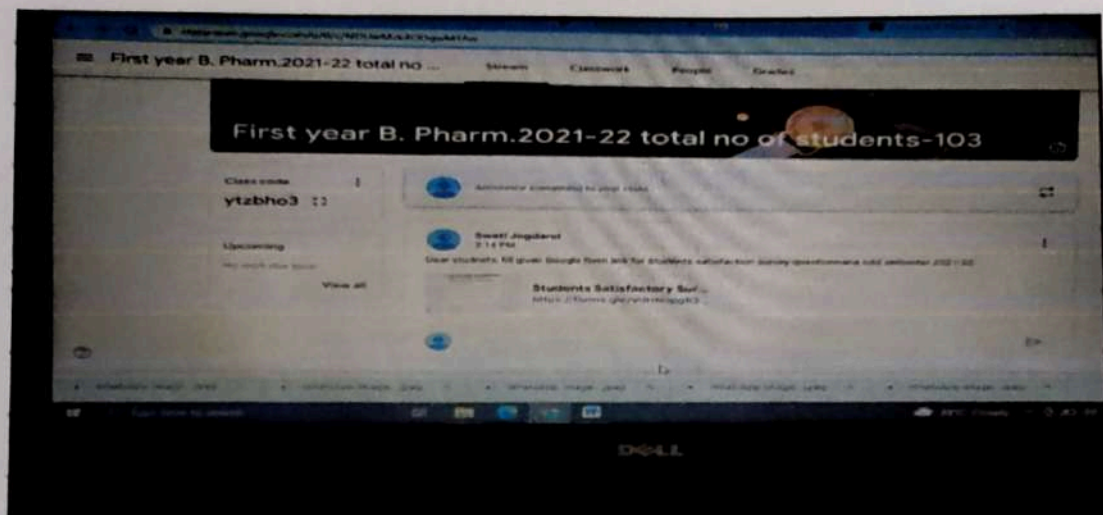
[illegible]

First year B. Pharm.2021-22 total no ...

Stream Classwork People Grades

First year B. Pharm.2021-22 total no of students-103

Class code

ytzbho3

Upcoming

No work due soon

View all

Announce something to your class

Swati Jogdand

3:14 PM

Dear students, fill given Google form link for students satisfaction survey questionnaire odd semester 2021-22

Students Satisfactory Sur...

https://forms.gle/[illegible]

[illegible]

DELL